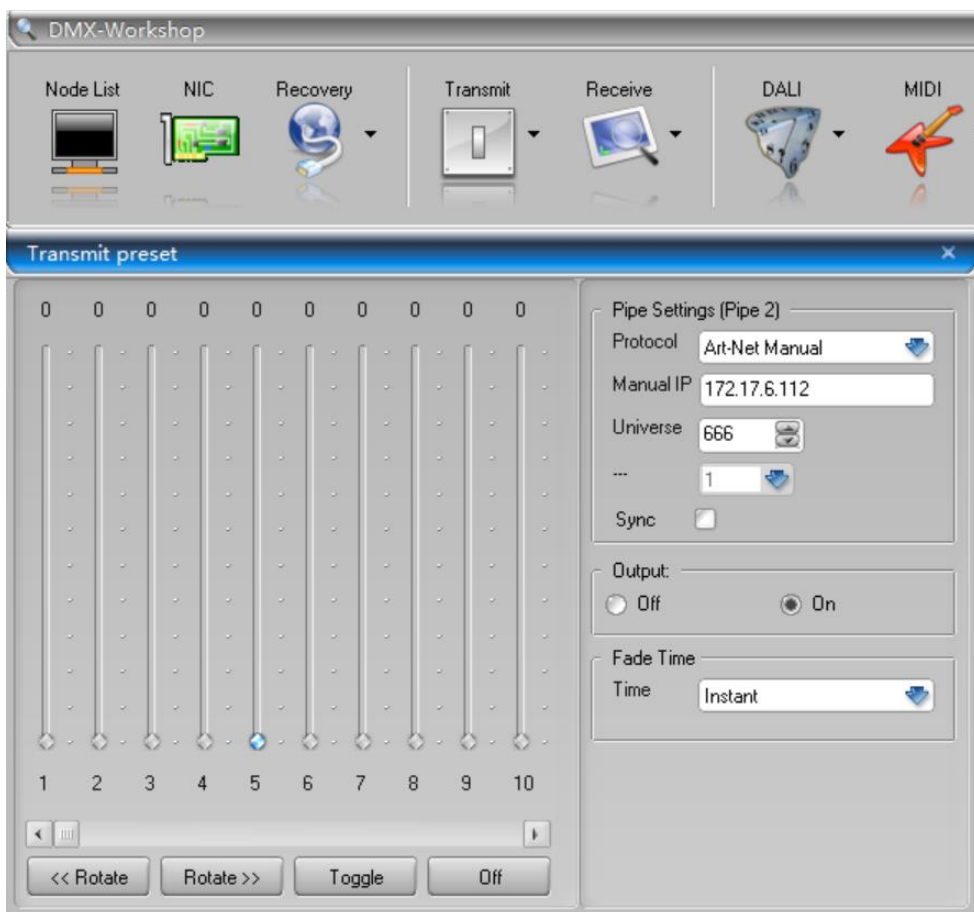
DMX-Workshop

Node List NIC Recovery Transmit Receive DALI MIDI

Transmit preset

0 0 0 0 0 0 0 0 0 0

1 2 3 4 5 6 7 8 9 10

<< Rotate Rotate >> Toggle Off

Pipe Settings (Pipe 2)

Protocol Art-Net Manual

Manual IP 172.17.6.112

Universe 666

--- 1

Sync

Output:

Off On

Fade Time

Time Instant